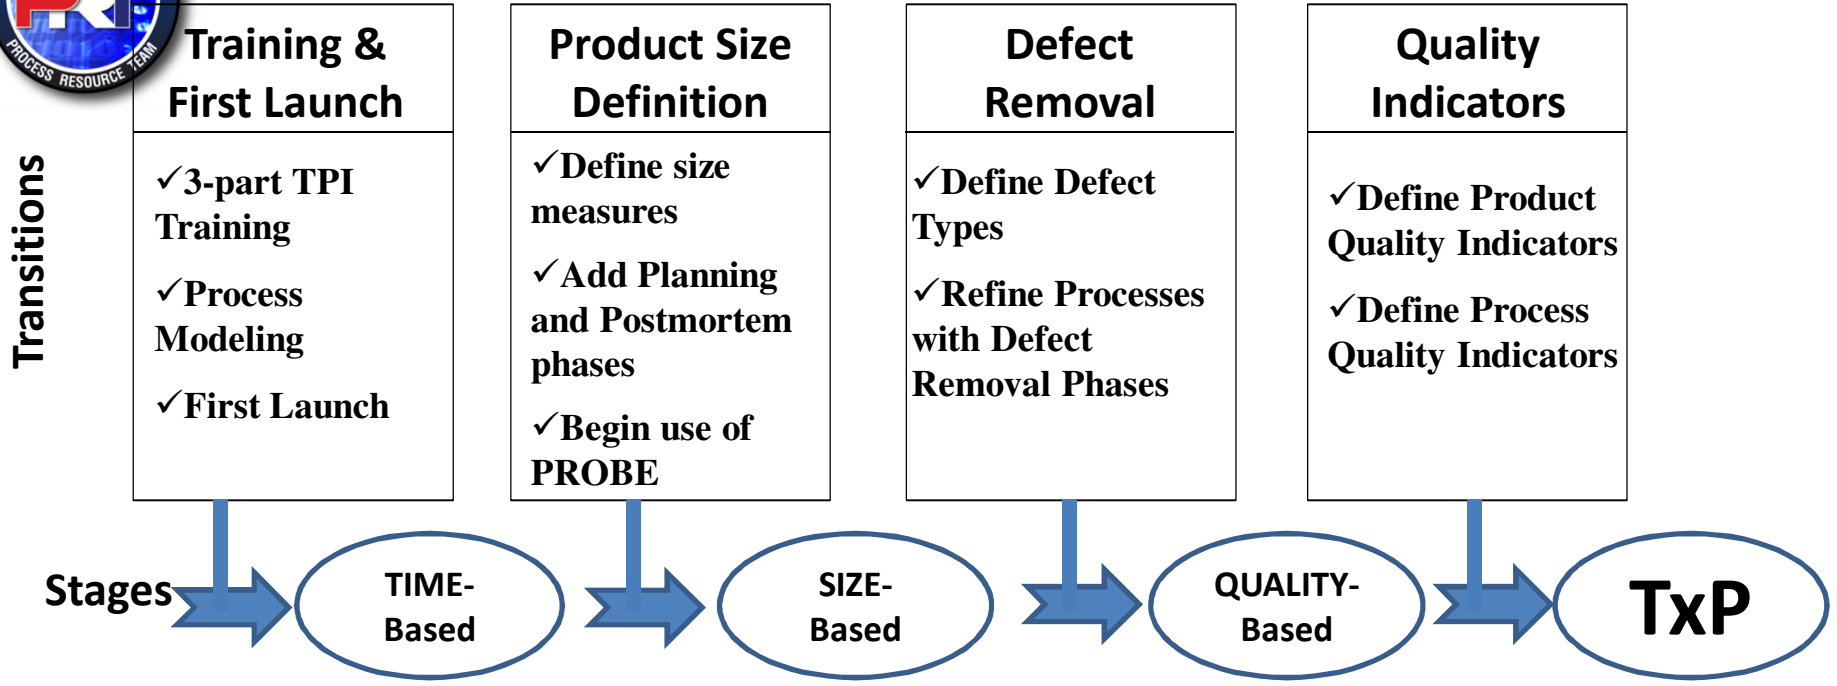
PROCESS RESOURCE TEAM

Transitions

Training & First Launch

✓3-part TPI Training

✓Process Modeling

✓First Launch

Product Size Definition

✓Define size measures

✓Add Planning and Postmortem phases

✓Begin use of PROBE

Defect Removal

✓Define Defect Types

✓Refine Processes with Defect Removal Phases

Quality Indicators

✓Define Product Quality Indicators

✓Define Process Quality Indicators

Stages

TIME-Based

SIZE-Based

QUALITY-Based

TxP